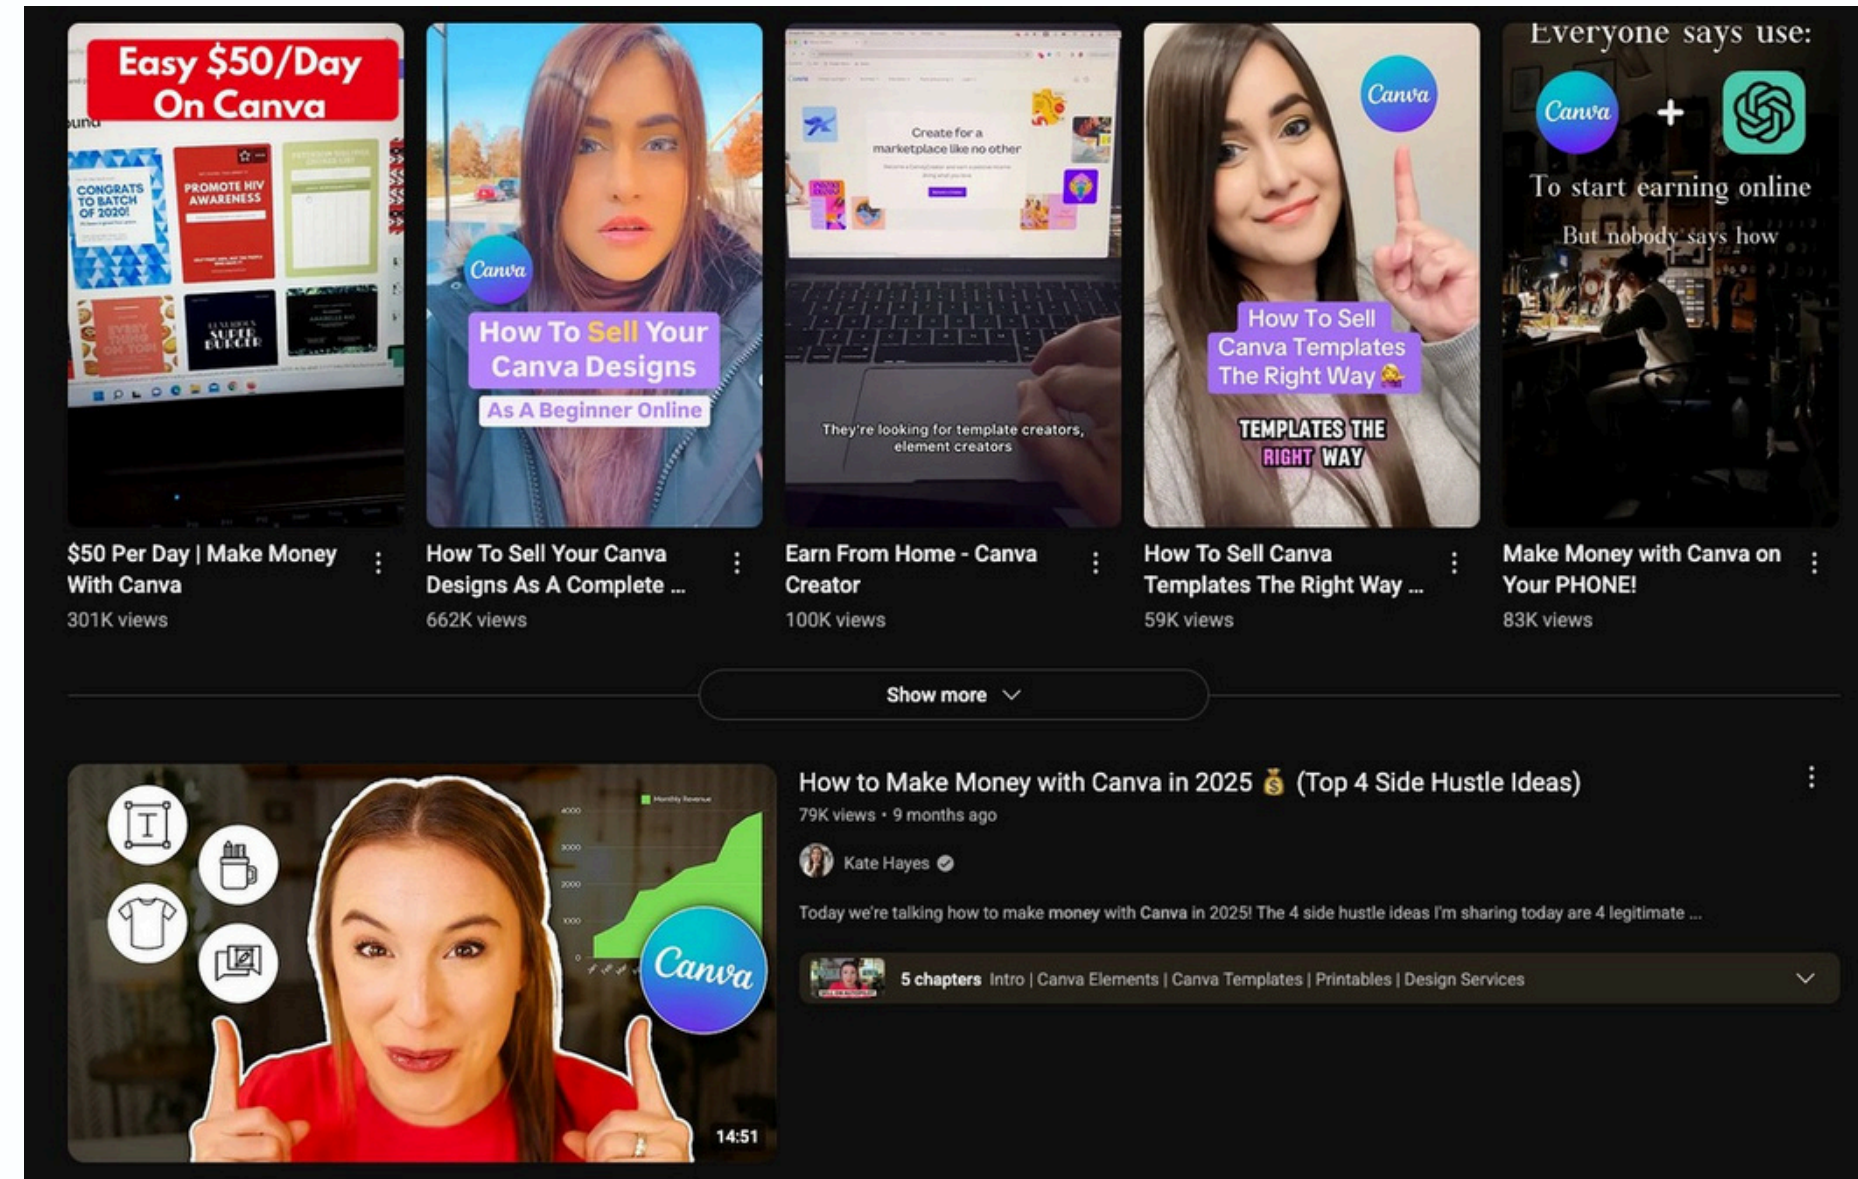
Easy $50/Day On Canva

CONGRATS TO BATCH OF 2020!

PROMOTE HIV AWARENESS

LUXURIOUS SUPER BURGER

$50 Per Day | Make Money With Canva

301K views

Canva

How To Sell Your Canva Designs

As A Beginner Online

How To Sell Your Canva Designs As A Complete ...

662K views

Create for a marketplace like no other

They're looking for template creators, element creators

Earn From Home - Canva Creator

100K views

Canva

How To Sell Canva Templates The Right Way

TEMPLATES THE RIGHT WAY

How To Sell Canva Templates The Right Way ...

59K views

Everyone says use:

Canva +

To start earning online

But nobody says how

Make Money with Canva on Your PHONE!

83K views

Show more

Monthly Revenue

4000

3000

2000

1000

0

Canva

14:51

How to Make Money with Canva in 2025 💰 (Top 4 Side Hustle Ideas)

79K views • 9 months ago

Kate Hayes

Today we're talking how to make money with Canva in 2025! The 4 side hustle ideas I'm sharing today are 4 legitimate ...

5 chapters Intro | Canva Elements | Canva Templates | Printables | Design Services